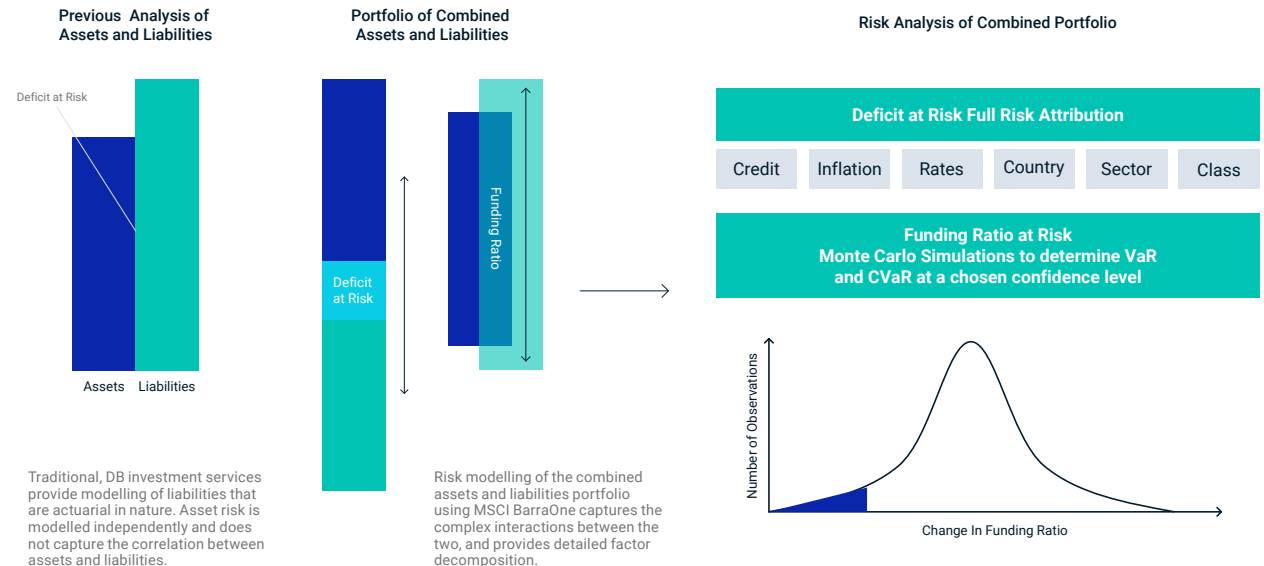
Previous Analysis of Assets and Liabilities

Deficit at Risk

Assets Liabilities

Traditional, DB investment services provide modelling of liabilities that are actuarial in nature. Asset risk is modelled independently and does not capture the correlation between assets and liabilities.

Portfolio of Combined Assets and Liabilities

Deficit at Risk

Funding Ratio

Risk modelling of the combined assets and liabilities portfolio using MSCI BarraOne captures the complex interactions between the two, and provides detailed factor decomposition.

Risk Analysis of Combined Portfolio

Deficit at Risk Full Risk Attribution

Credit Inflation Rates Country Sector Class

Funding Ratio at Risk
Monte Carlo Simulations to determine VaR and CVaR at a chosen confidence level

Number of Observations

Change In Funding Ratio